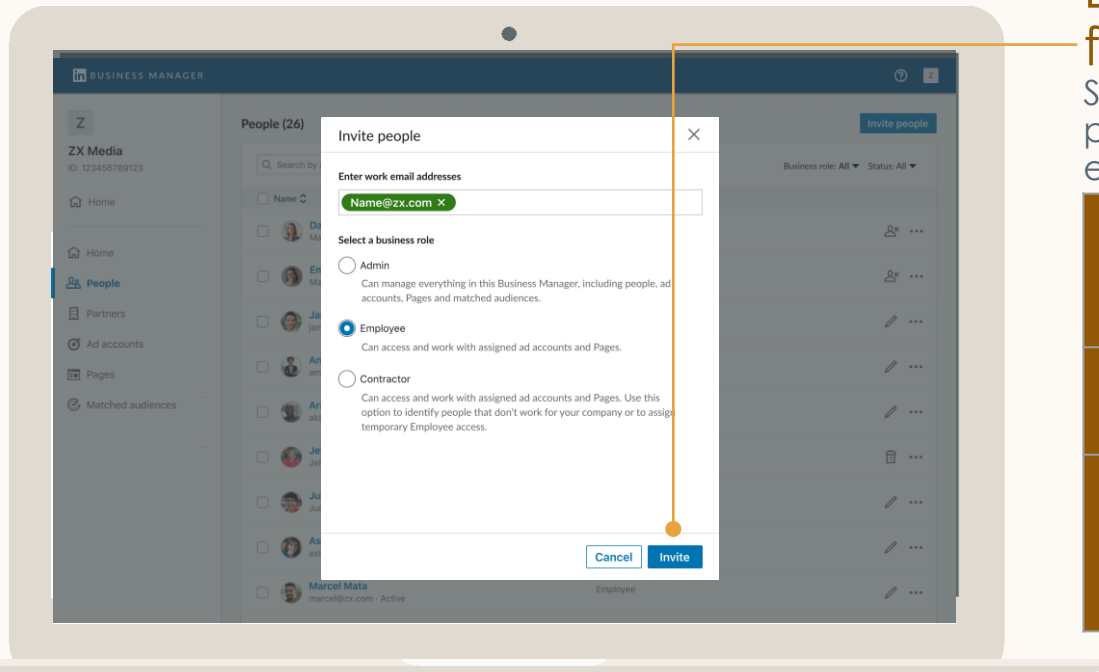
in BUSINESS MANAGER

Z

ZX Media
ID: 123456789123

Home

Home
People
Partners
Ad accounts
Pages
Matched audiences

People (26)

Invite people

Search by

Name

Business role: All ▾ Status: All ▾

Da
Ma

En
Ma

Ja
jan

An

An
aki

Je
Jef

Ju
Jul

As
ast

Marcel Mata
marcel@zx.com · Active

Employee

Invite people

Enter work email addresses

Name@zx.com ×

Select a business role

Admin
Can manage everything in this Business Manager, including people, ad accounts, Pages and matched audiences.

Employee
Can access and work with assigned ad accounts and Pages.

Contractor
Can access and work with assigned ad accounts and Pages. Use this option to identify people that don't work for your company or to assign temporary Employee access.

Cancel
Invite

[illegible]
f
S
p
e